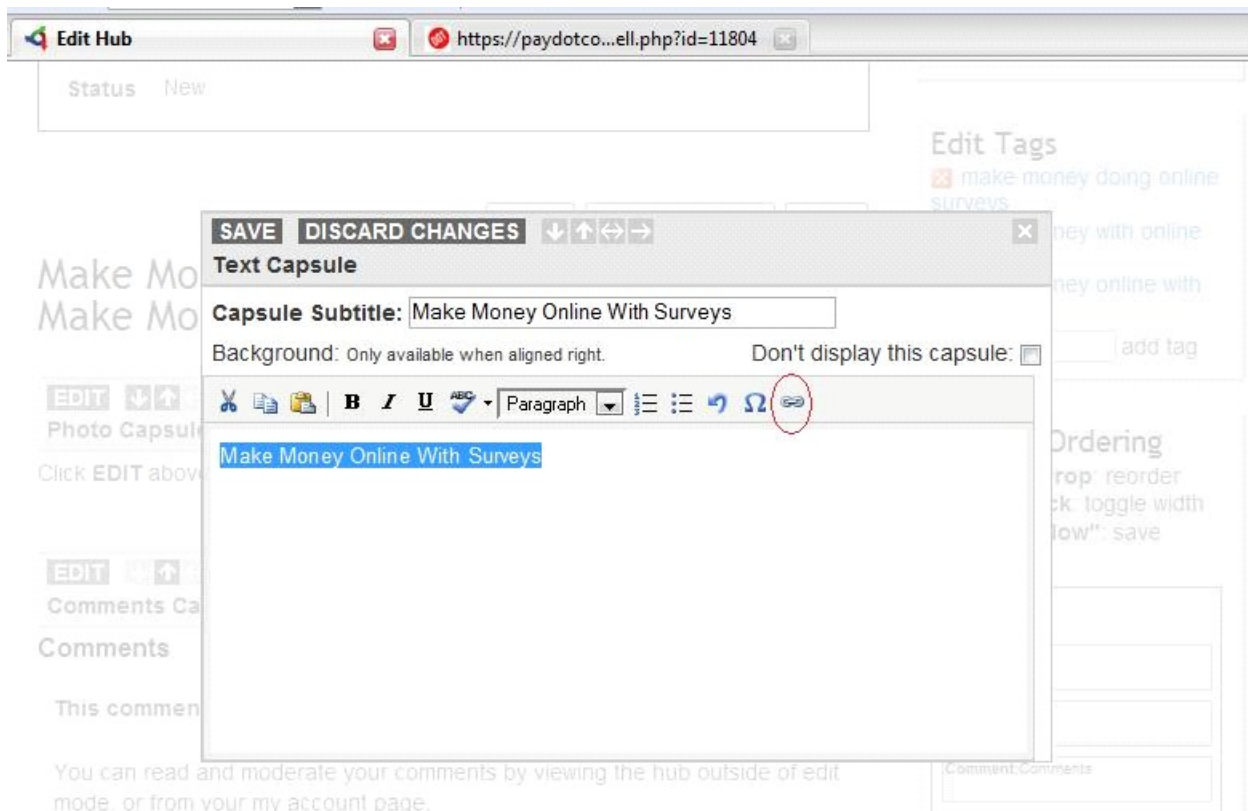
Edit Hub

https://paydotco...ell.php?id=11804

Status New

Edit Tags
make money doing online surveys
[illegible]ney with online
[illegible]ney online with
add tag

SAVE DISCARD CHANGES

Text Capsule

Capsule Subtitle: Make Money Online With Surveys

Background: Only available when aligned right.

Don't display this capsule:

Paragraph

Make Money Online With Surveys

Make Mo
Make Mo

EDIT
Photo Capsul
Click EDIT abov

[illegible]Ordering
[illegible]rop: reorder
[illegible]k: toggle width
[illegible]low": save

EDIT
Comments Ca
Comments

This commen

Comment Comments

You can read and moderate your comments by viewing the hub outside of edit mode, or from your my account page.